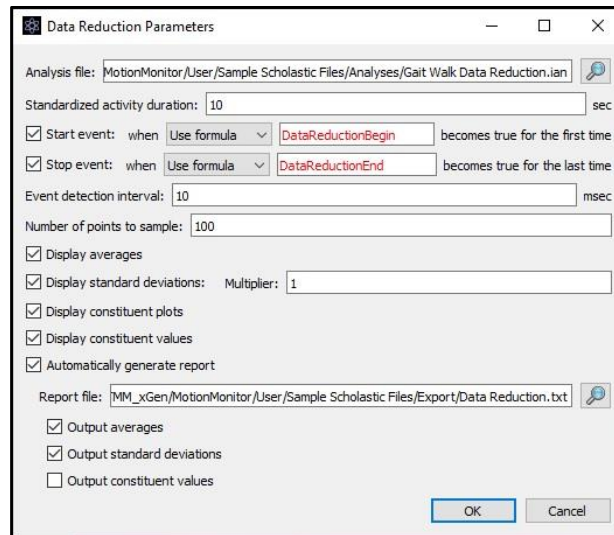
Data Reduction Parameters

Analysis file: MotionMonitor/User/Sample Scholastic Files/Analyses/Gait Walk Data Reduction.ian

Standardized activity duration: 10 sec

☑ Start event: when Use formula DataReductionBegin becomes true for the first time

☑ Stop event: when Use formula DataReductionEnd becomes true for the last time

Event detection interval: 10 msec

Number of points to sample: 100

☑ Display averages

☑ Display standard deviations: Multiplier: 1

☑ Display constituent plots

☑ Display constituent values

☑ Automatically generate report

Report file: MM_xGen/MotionMonitor/User/Sample Scholastic Files/Export/Data Reduction.txt

☑ Output averages

☑ Output standard deviations

☐ Output constituent values

OK Cancel